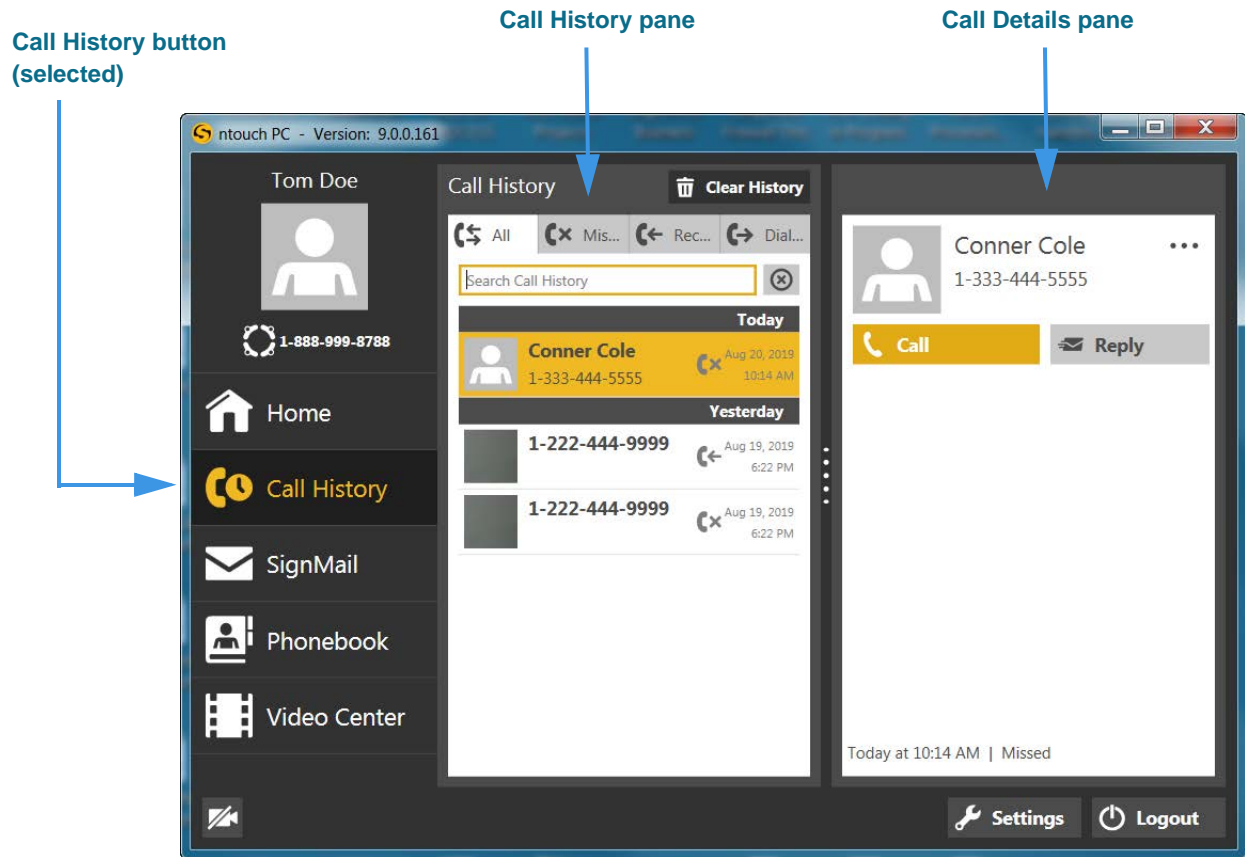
Call History button (selected)

Call History pane

Call Details pane

ntouch PC - Version: 9.0.0.161

Tom Doe

1-888-999-8788

Home

Call History

SignMail

Phonebook

Video Center

Call History

Clear History

All

Mis...

Rec...

Dial...

Search Call History

Today

Conner Cole
1-333-444-5555
Aug 20, 2019
10:14 AM

Yesterday

1-222-444-9999
Aug 19, 2019
6:22 PM

1-222-444-9999
Aug 19, 2019
6:22 PM

Conner Cole
1-333-444-5555

Call

Reply

Today at 10:14 AM | Missed

Settings

Logout